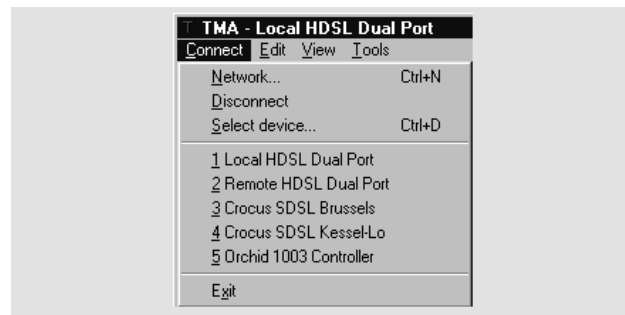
TMA - Local HDSL Dual Port

Connect Edit View Tools

Network... Ctrl+N
Disconnect
Select device... Ctrl+D

1 Local HDSL Dual Port
2 Remote HDSL Dual Port
3 Crocus SDSL Brussels
4 Crocus SDSL Kessel-Lo
5 Orchid 1003 Controller

Exit